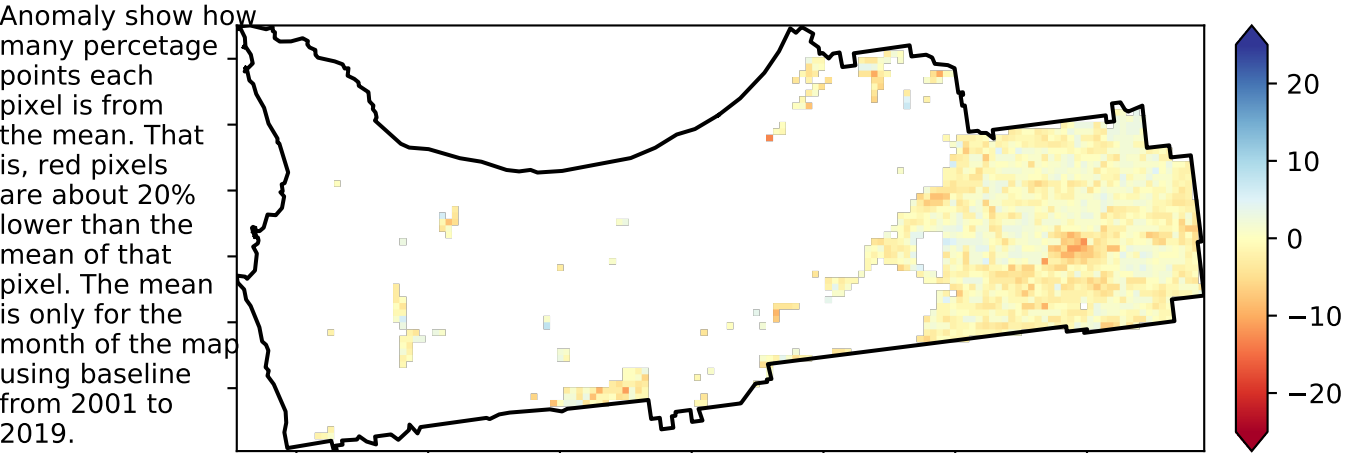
Anomaly show how many percetage points each pixel is from the mean. That is, red pixels are about 20% lower than the mean of that pixel. The mean is only for the month of the map using baseline from 2001 to 2019.

20
10
0
−10
−20